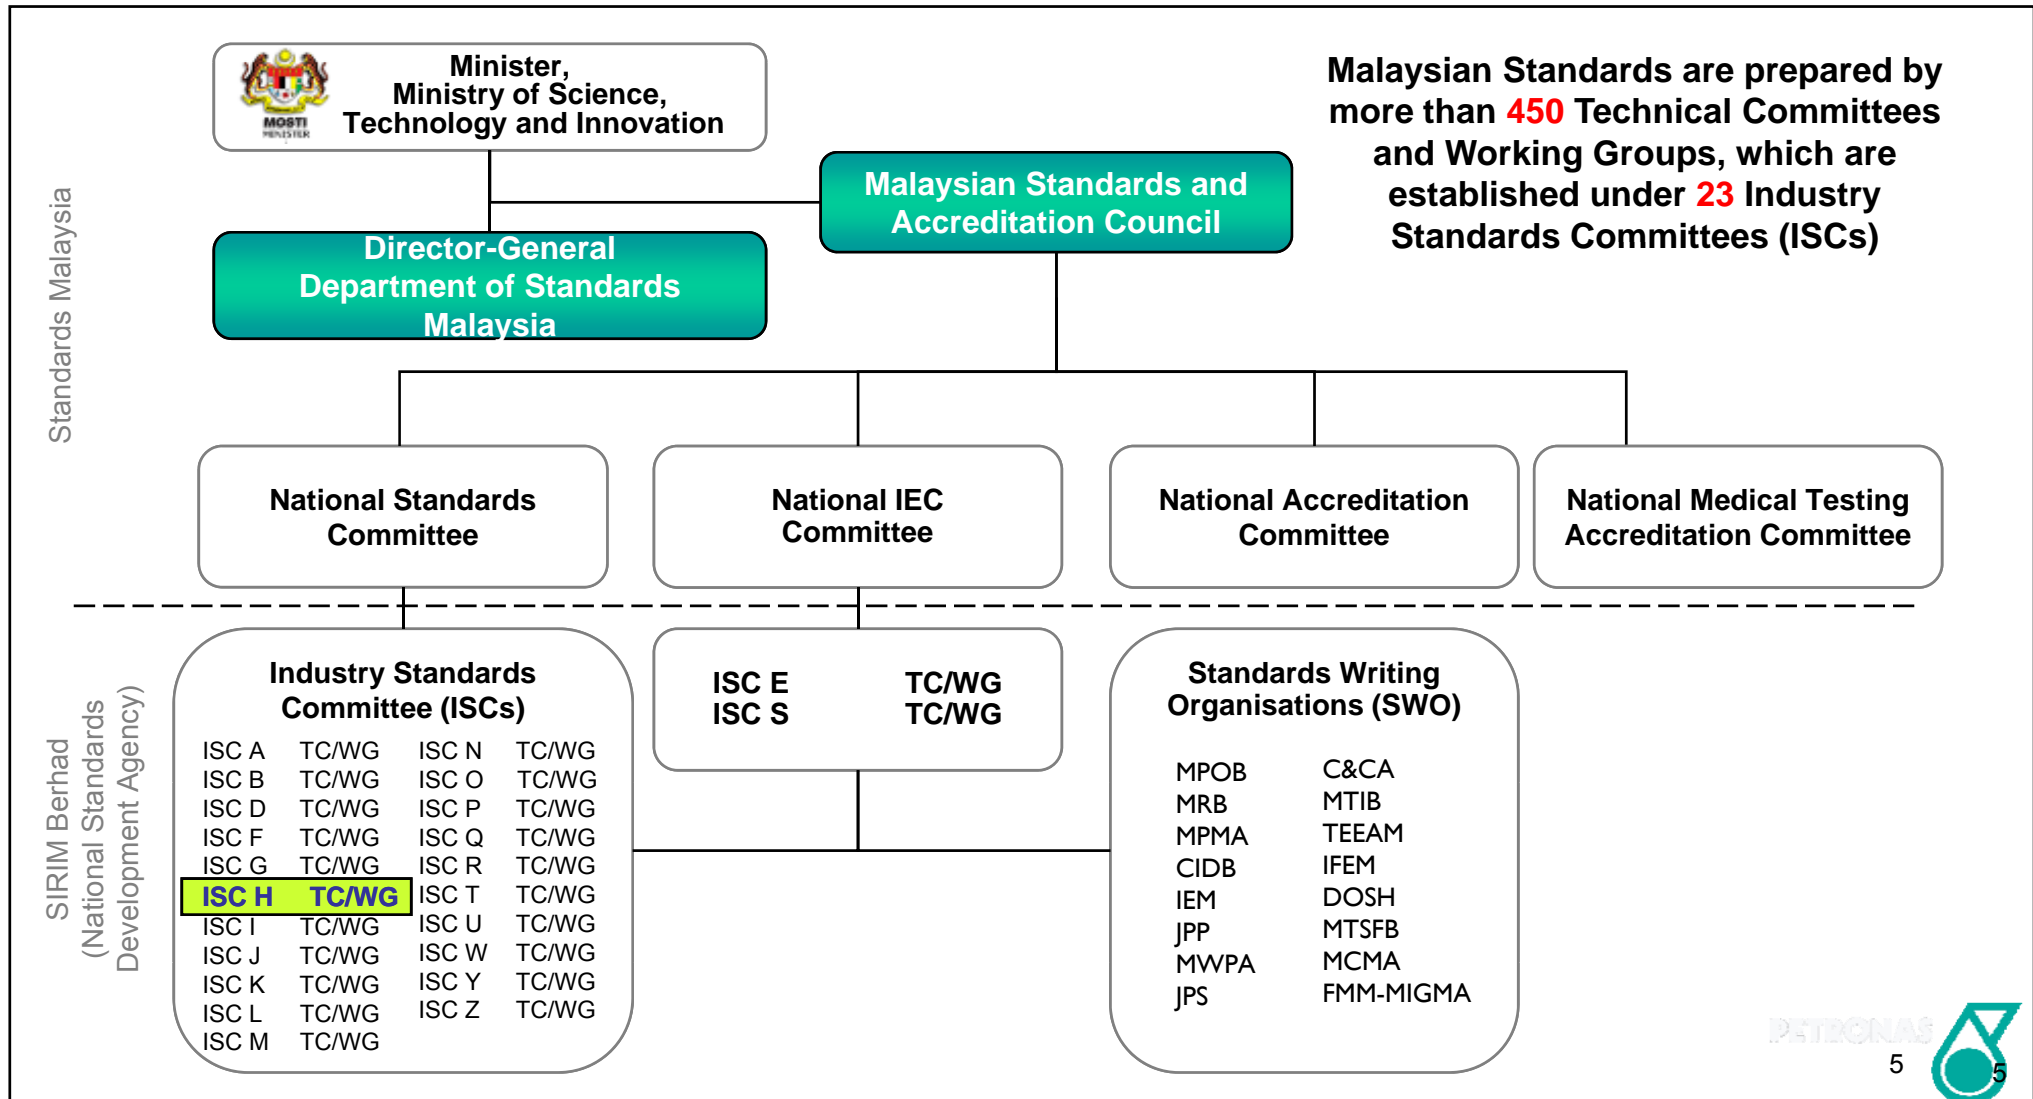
Standards Malaysia

MOSTI MINISTER

Minister, Ministry of Science, Technology and Innovation

Malaysian Standards and Accreditation Council

Director-General Department of Standards Malaysia

Malaysian Standards are prepared by more than 450 Technical Committees and Working Groups, which are established under 23 Industry Standards Committees (ISCs)

National Standards Committee

National IEC Committee

National Accreditation Committee

National Medical Testing Accreditation Committee

SIRIM Berhad (National Standards Development Agency)

Industry Standards Committee (ISCs)

| | | | |
|---|---|---|---|
| ISC A | TC/WG | ISC N | TC/WG |
| ISC B | TC/WG | ISC O | TC/WG |
| ISC D | TC/WG | ISC P | TC/WG |
| ISC F | TC/WG | ISC Q | TC/WG |
| ISC G | TC/WG | ISC R | TC/WG |
| ISC H | TC/WG | ISC T | TC/WG |
| ISC I | TC/WG | ISC U | TC/WG |
| ISC J | TC/WG | ISC W | TC/WG |
| ISC K | TC/WG | ISC Y | TC/WG |
| ISC L | TC/WG | ISC Z | TC/WG |
| ISC M | TC/WG | | |

ISC E TC/WG
ISC S TC/WG

Standards Writing Organisations (SWO)

| | |
|---|---|
| MPOB | C&CA |
| MRB | MTIB |
| MPMA | TEEAM |
| CIDB | IFEM |
| IEM | DOSH |
| JPP | MTSFB |
| MWPA | MCMA |
| JPS | FMM-MIGMA |

PETRONAS

5

5